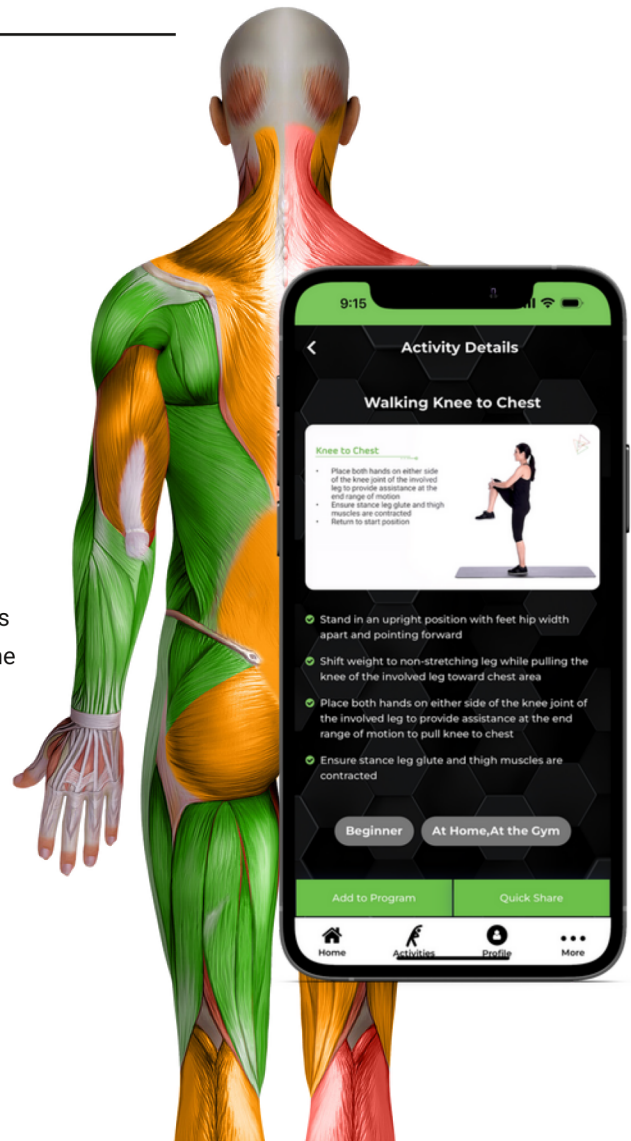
s
ne

9:15

Activity Details

Walking Knee to Chest

Knee to Chest

- Place both hands on either side of the knee joint of the involved leg to provide assistance at the end range of motion
- Ensure stance leg glute and thigh muscles are contracted
- Return to start position

Stand in an upright position with feet hip width apart and pointing forward

Shift weight to non-stretching leg while pulling the knee of the involved leg toward chest area

Place both hands on either side of the knee joint of the involved leg to provide assistance at the end range of motion to pull knee to chest

Ensure stance leg glute and thigh muscles are contracted

Beginner

At Home,At the Gym

Add to Program

Quick Share

Home

Activities

Profile

More